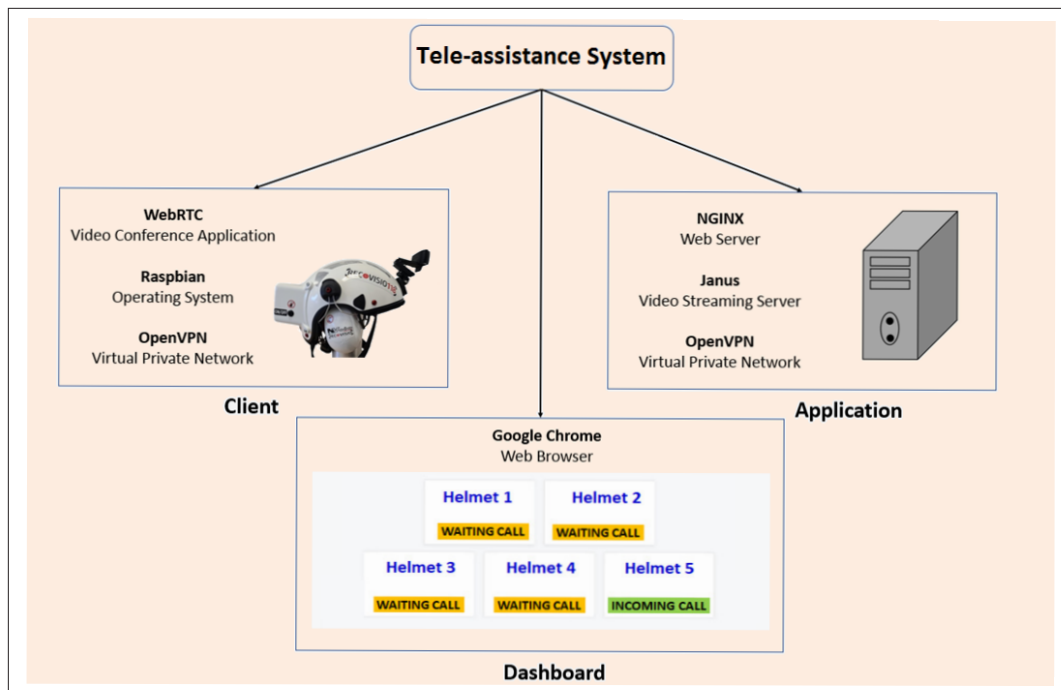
Tele-assistance System

WebRTC
Video Conference Application

Raspbian
Operating System

OpenVPN
Virtual Private Network

Client

NGINX
Web Server

Janus
Video Streaming Server

OpenVPN
Virtual Private Network

Application

Google Chrome
Web Browser

Helmet 1
WAITING CALL

Helmet 2
WAITING CALL

Helmet 3
WAITING CALL

Helmet 4
WAITING CALL

Helmet 5
INCOMING CALL

Dashboard